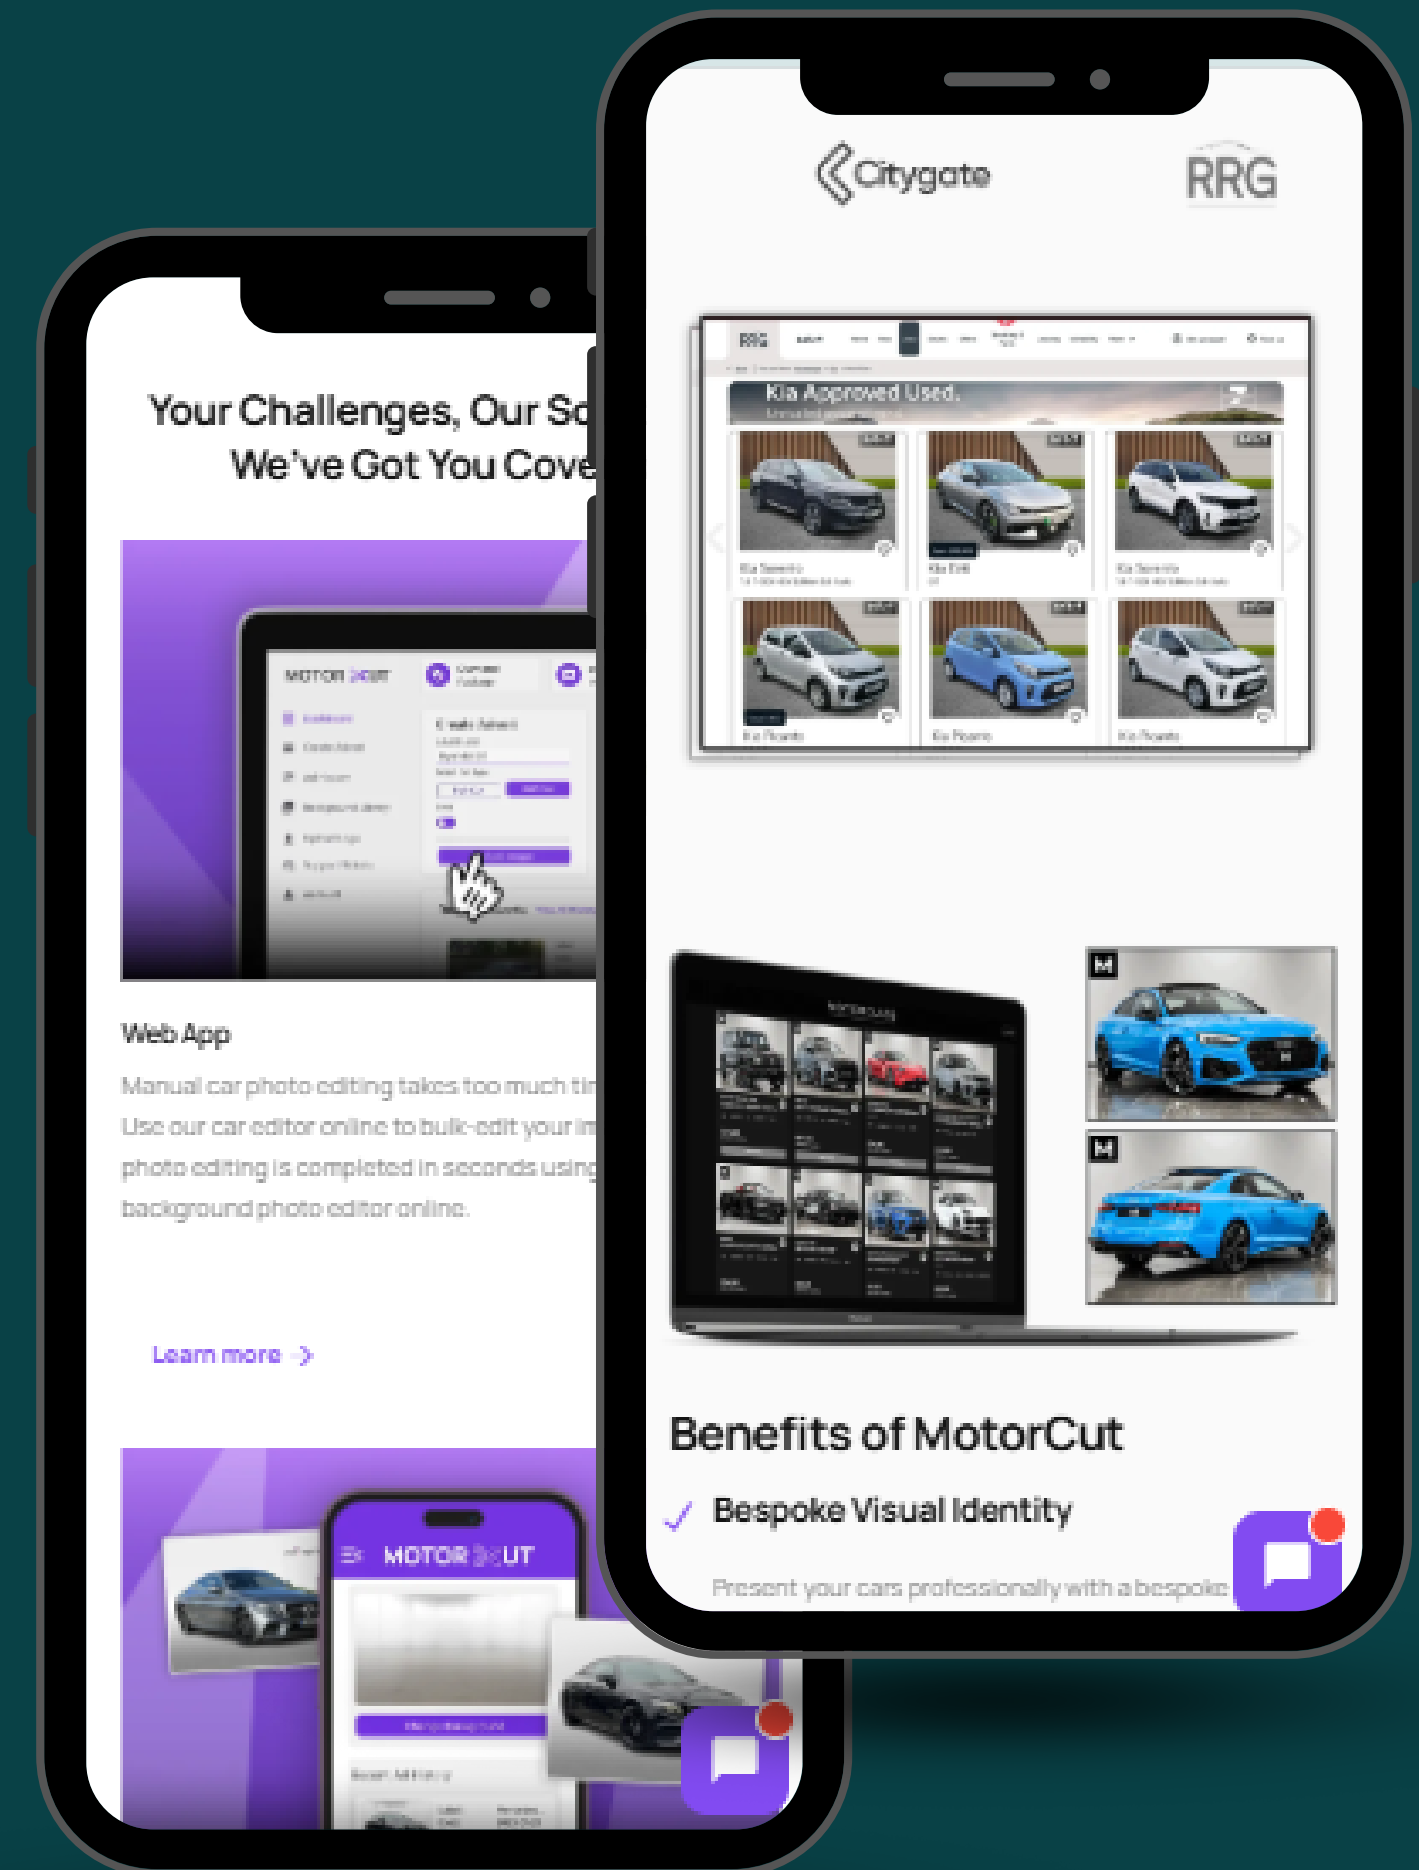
Your Challenges, Our So
We've Got You Cove

MOTOR CUT

Web App

Manual car photo editing takes too much ti
Use our car editor online to bulk-edit your i
photo editing is completed in seconds using
background photo editor online.

Learn more

MOTOR CUT

Citygate

RRG

RRG

Kia Approved Used.

Benefits of MotorCut

Bespoke Visual Identity

Present your cars professionally with a bespoke